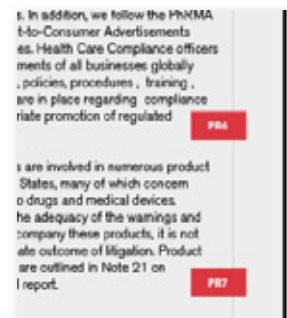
s. In addition, we follow the PhRMA t-to-Consumer Advertisements es. Health Care Compliance officers ments of all businesses globally , policies, procedures , training , are in place regarding compliance riate promotion of regulated

PR4

s are involved in numerous product States, many of which concern o drugs and medical devices. he adequacy of the warnings and company these products, it is not ate outcome of litigation. Product are outlined in Note 21 on l report.

PR7